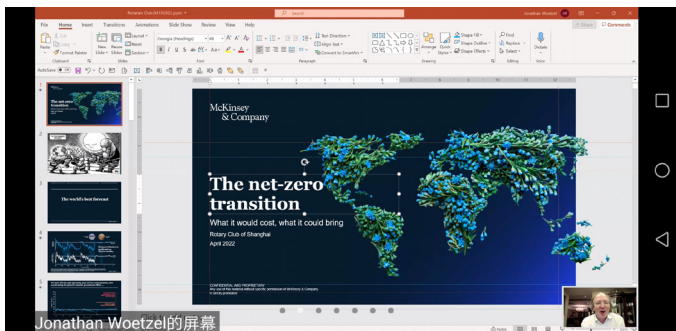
File Home Insert Transitions Animations Slide Show Review View Help

Jonathan Woetzel

Share Comments

Paste Format Painter Clipboard

New Slide Reuse Slides Layout Reset Section Slides

Georgia (Headings) Font

Text Direction Align Text Convert to SmartArt Paragraph

Arrange Quick Styles Shape Fill Shape Outline Shape Effects Drawing

Find Replace Select Editing

Dictate Voice

McKinsey & Company

The net-zero transition

What it would cost, what it could bring

Rotary Club of Shanghai

April 2022

CONFIDENTIAL AND PROPRIETARY

The net-zero transition

The world's best forecast

Jonathan Woetzel的屏幕